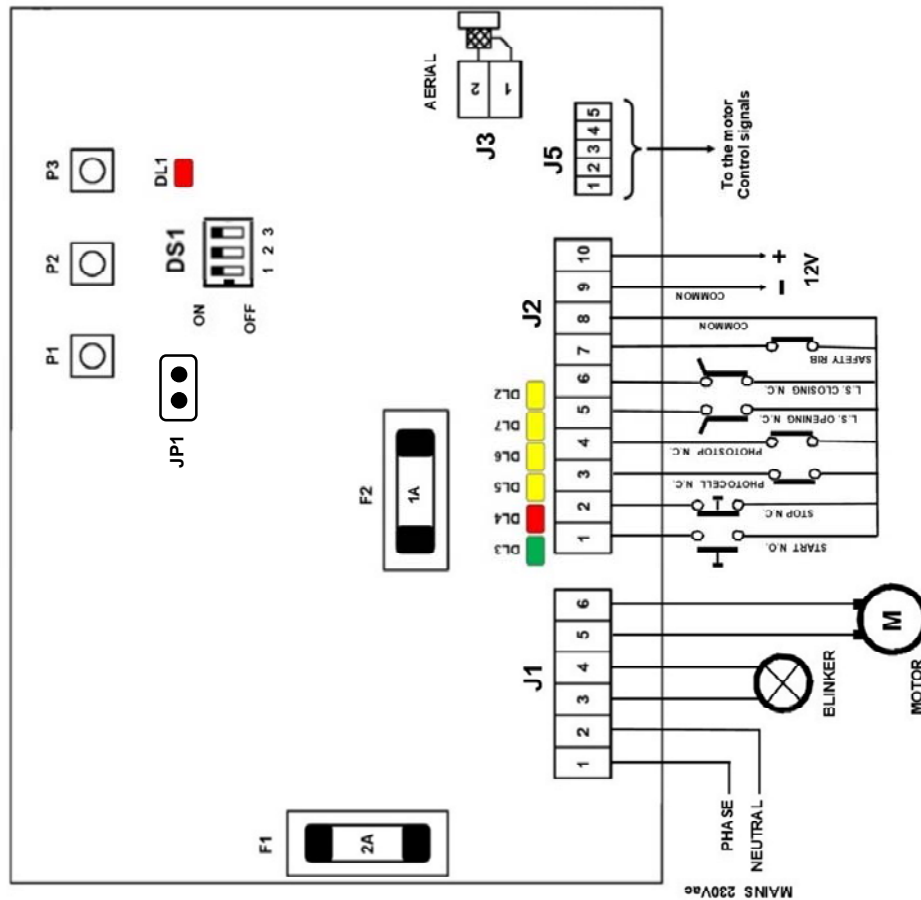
AERIAL
2
1
J3
J5
1 2 3 4 5
To the motor
Control signals
P3
DL1
P2
DS1
ON
OFF
1 2 3
P1
JP1
J2
10
9
8
7
6
5
4
3
2
1
+
−
12V
COMMON
COMMON
SAFETY RIB
L.S. CLOSING N.C.
L.S. OPENING N.C.
PHOTOSTOP N.C.
PHOTOCELL N.C.
STOP N.C.
START N.O.
DL2
DL7
DL6
DL5
DL4
DL3
F2
1A
J1
6
5
4
3
2
1
M
MOTOR
BLINKER
PHASE
NEUTRAL
MAINS 230Vac
F1
2A